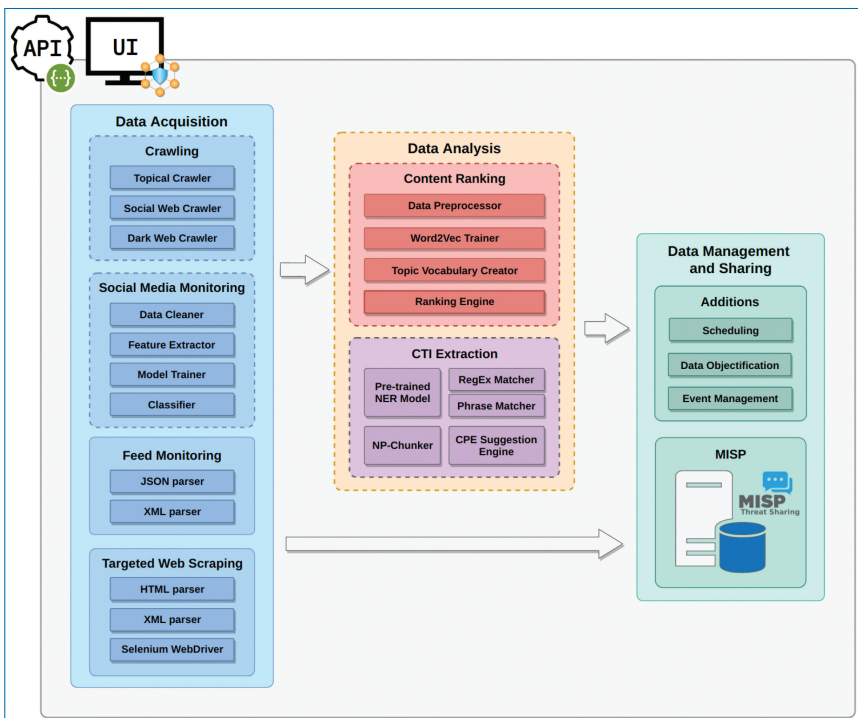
API

UI

Data Acquisition

Crawling

Topical Crawler

Social Web Crawler

Dark Web Crawler

Social Media Monitoring

Data Cleaner

Feature Extractor

Model Trainer

Classifier

Feed Monitoring

JSON parser

XML parser

Targeted Web Scraping

HTML parser

XML parser

Selenium WebDriver

Data Analysis

Content Ranking

Data Preprocessor

Word2Vec Trainer

Topic Vocabulary Creator

Ranking Engine

CTI Extraction

Pre-trained NER Model

RegEx Matcher

Phrase Matcher

NP-Chunker

CPE Suggestion Engine

Data Management and Sharing

Additions

Scheduling

Data Objectification

Event Management

MISP

MISP Threat Sharing